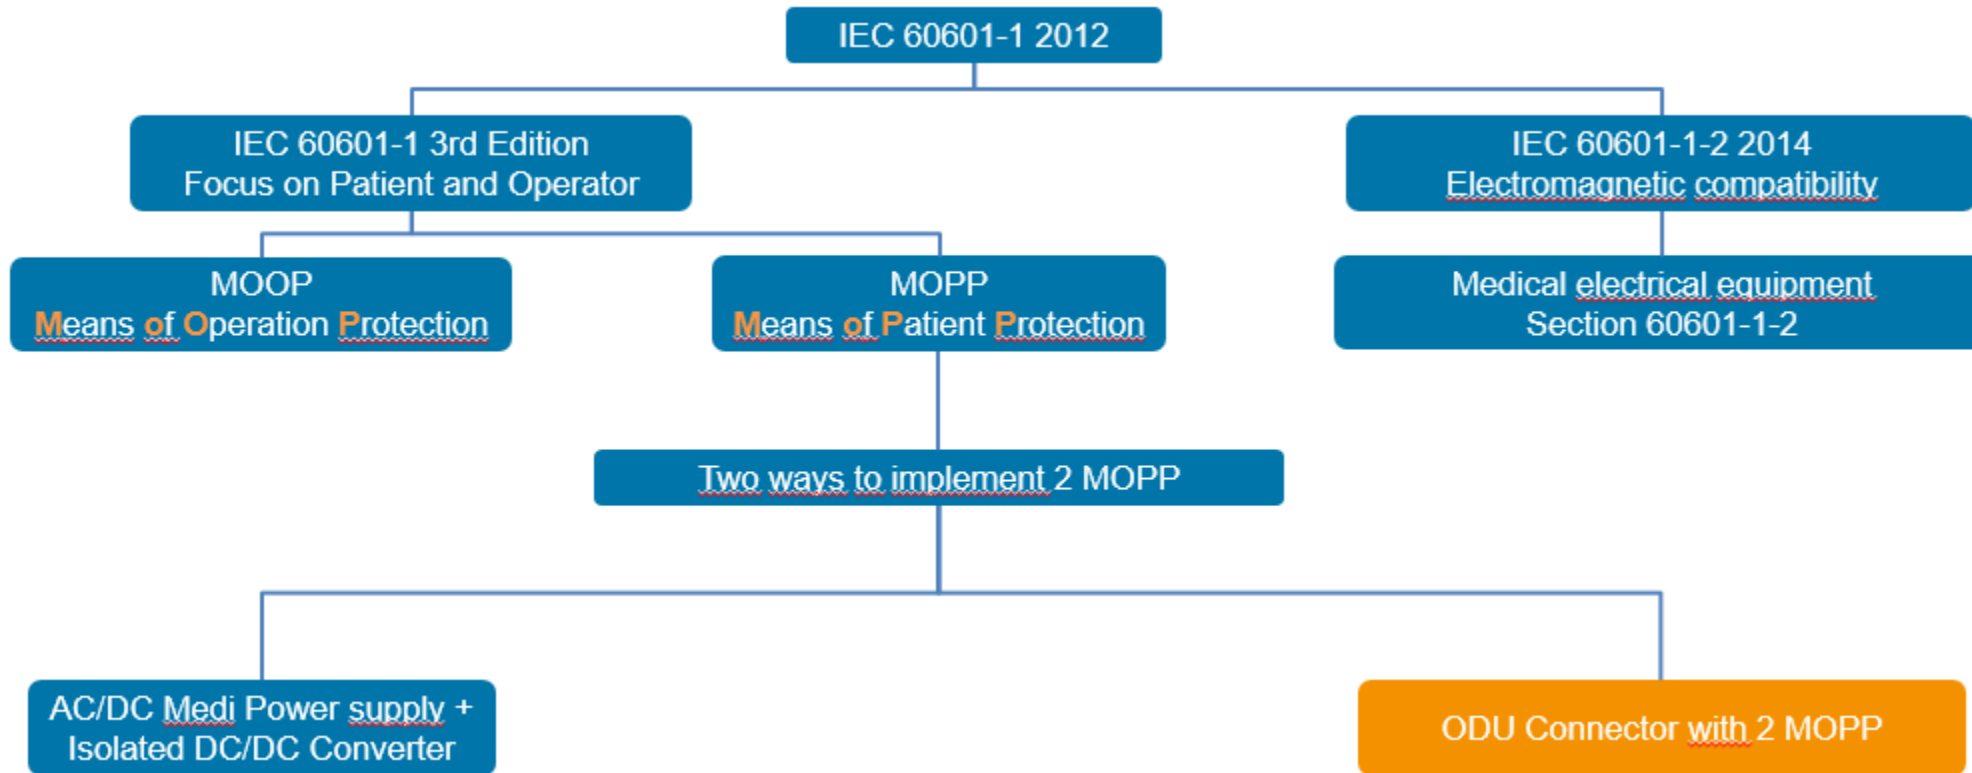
IEC 60601-1 2012

IEC 60601-1 3rd Edition
Focus on Patient and Operator

IEC 60601-1-2 2014
Electromagnetic compatibility

MOOP
Means of Operation Protection

MOPP
Means of Patient Protection

Medical electrical equipment
Section 60601-1-2

Two ways to implement 2 MOPP

AC/DC Medi Power supply +
Isolated DC/DC Converter

ODU Connector with 2 MOPP